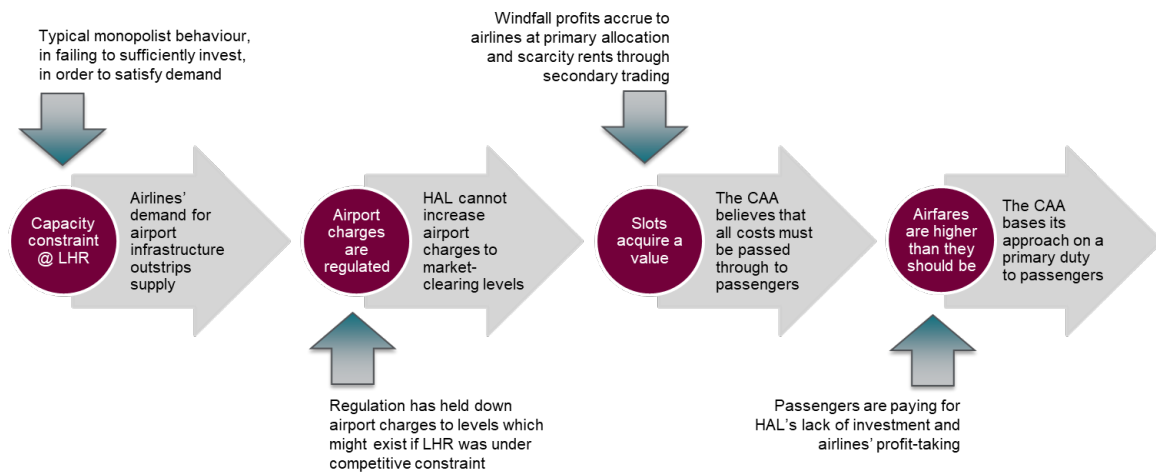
Typical monopolist behaviour, in failing to sufficiently invest, in order to satisfy demand

Capacity constraint @ LHR

Airlines' demand for airport infrastructure outstrips supply

Airport charges are regulated

HAL cannot increase airport charges to market-clearing levels

Regulation has held down airport charges to levels which might exist if LHR was under competitive constraint

Windfall profits accrue to airlines at primary allocation and scarcity rents through secondary trading

Slots acquire a value

The CAA believes that all costs must be passed through to passengers

Airfares are higher than they should be

The CAA bases its approach on a primary duty to passengers

Passengers are paying for HAL's lack of investment and airlines' profit-taking